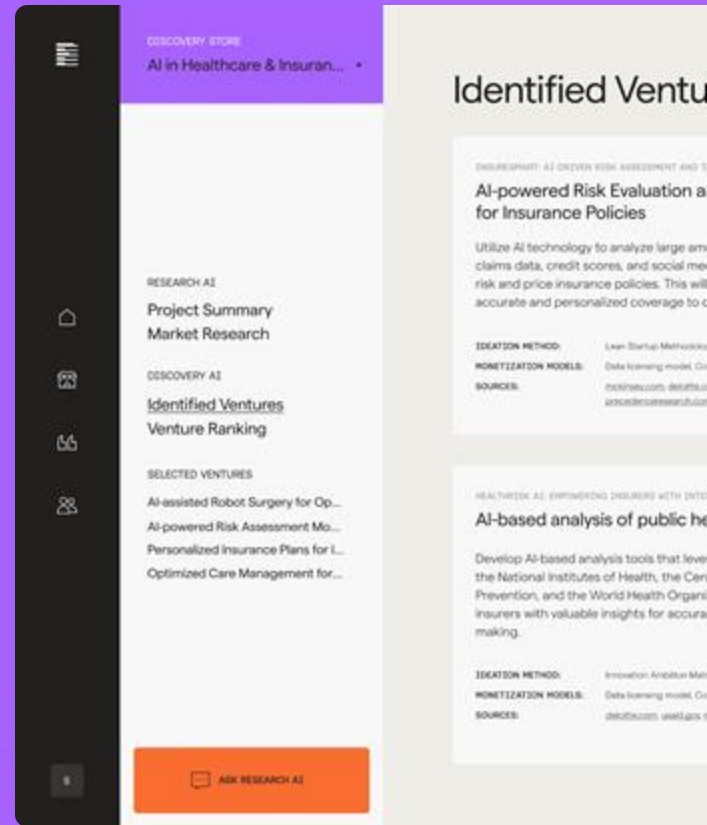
DISCOVERY STORE
AI in Healthcare & Insuran... •

RESEARCH AI
Project Summary
Market Research

DISCOVERY AI
Identified Ventures
Venture Ranking

SELECTED VENTURES
AI-assisted Robot Surgery for Op...
AI-powered Risk Assessment Mo...
Personalized Insurance Plans for I...
Optimized Care Management for...

ASK RESEARCH AI

S

Identified Ventu

INSURESMART: AI DRIVEN RISK ASSESSMENT AND T
AI-powered Risk Evaluation a for Insurance Policies

Utilize AI technology to analyze large am claims data, credit scores, and social me risk and price insurance policies. This wil accurate and personalized coverage to c

IDEATION METHOD: Lean Startup Methodolo
MONETIZATION MODELS: Data licensing model, Co
SOURCES: mckinsey.com, deloitte.c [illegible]

HEALTHRISK AI: EMPOWERING INSURERS WITH INTE
AI-based analysis of public he

Develop AI-based analysis tools that leve the National Institutes of Health, the Cen Prevention, and the World Health Organi insurers with valuable insights for accura making.

IDEATION METHOD: Innovation Ambition Mat
MONETIZATION MODELS: Data licensing model, Co
SOURCES: deloitte.com, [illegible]